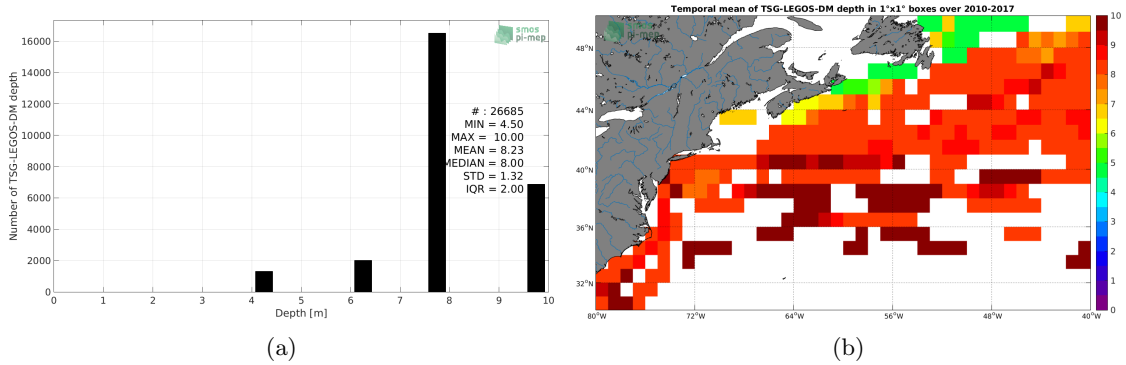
smos pi-mep

Number of TSG-LEGOS-DM depth

16000
14000
12000
10000
8000
6000
4000
2000
0

# : 26685
MIN = 4.50
MAX = 10.00
MEAN = 8.23
MEDIAN = 8.00
STD = 1.32
IQR = 2.00

0 1 2 3 4 5 6 7 8 9 10
Depth [m]

(a)

Temporal mean of TSG-LEGOS-DM depth in 1°x1° boxes over 2010-2017

pi-mep

48°N
44°N
40°N
36°N
32°N

80°W 72°W 64°W 56°W 48°W 40°W

10
9
8
7
6
5
4
3
2
1
0

(b)